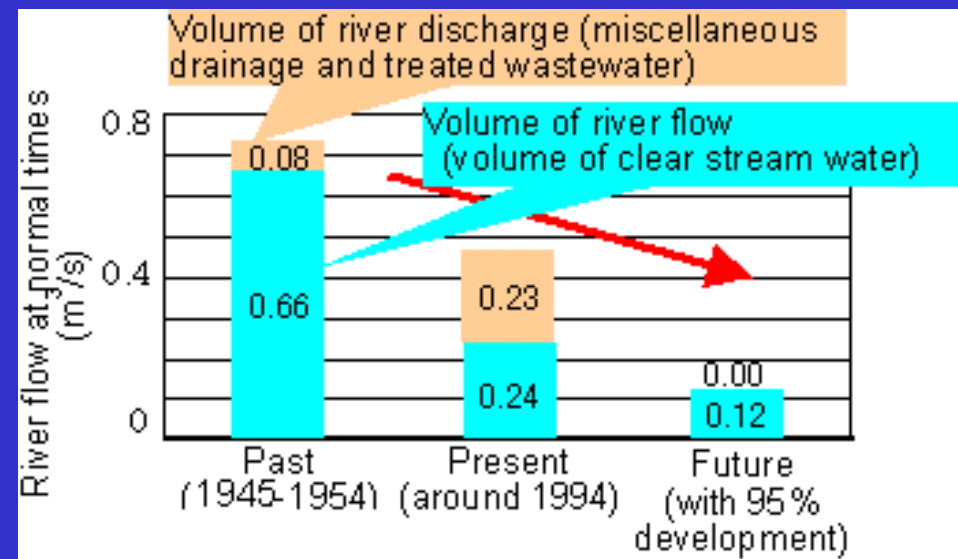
Volume of river discharge (miscellaneous drainage and treated wastewater)

Volume of river flow (volume of clear stream water)

River flow at normal times ($m^3/s$)

0.8

0.4

0

0.08

0.66

0.23

0.24

0.00

0.12

Past (1945-1954)

Present (around 1994)

Future (with 95% development)